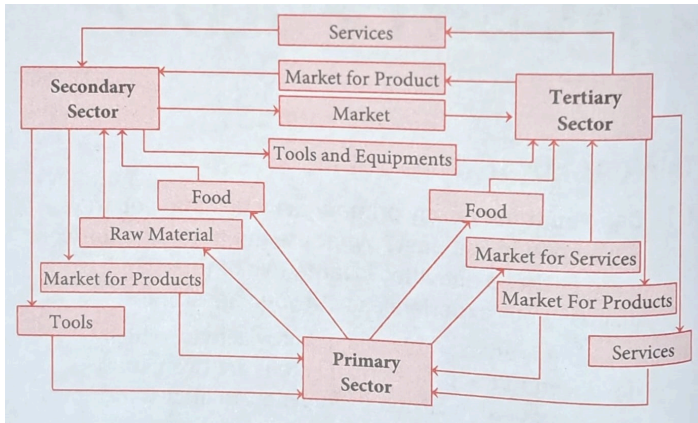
Services

Secondary Sector

Market for Product

Tertiary Sector

Market

Tools and Equipments

Food

Food

Raw Material

Market for Services

Market for Products

Market For Products

Tools

Primary Sector

Services